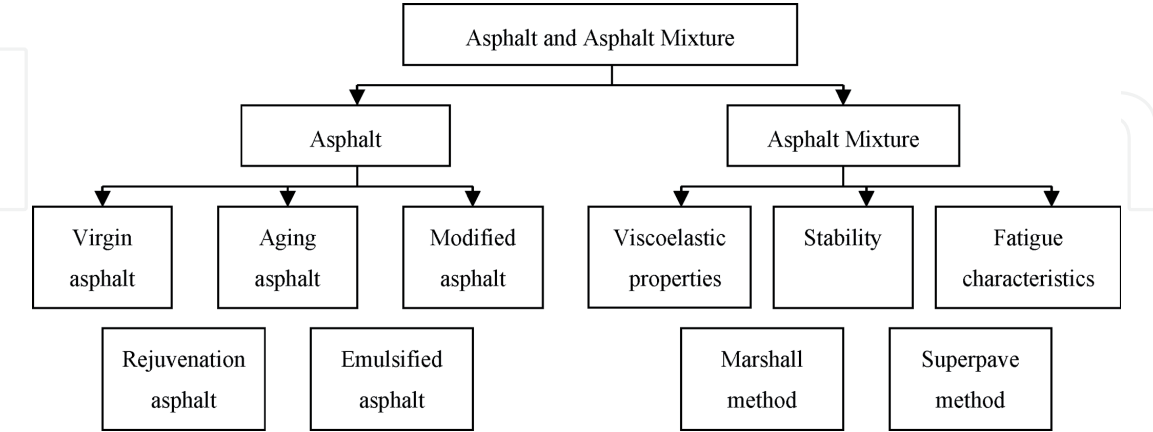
Asphalt and Asphalt Mixture

Asphalt

Asphalt Mixture

Virgin asphalt

Aging asphalt

Modified asphalt

Viscoelastic properties

Stability

Fatigue characteristics

Rejuvenation asphalt

Emulsified asphalt

Marshall method

Superpave method